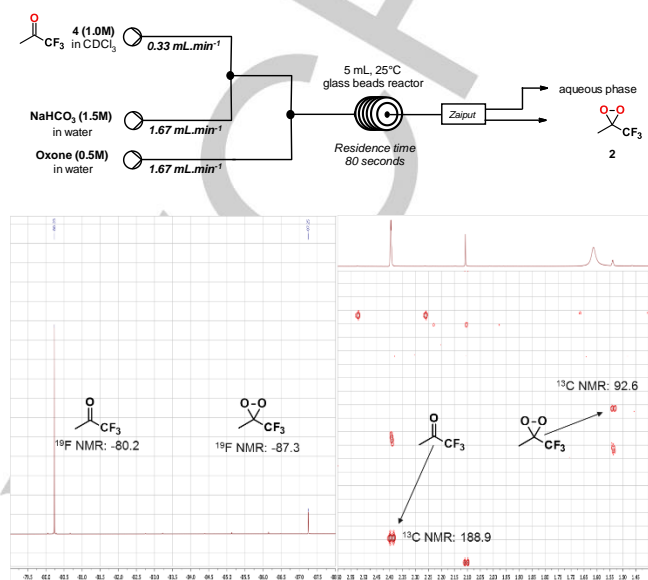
O
$CF_3$ **4 (1.0M)** in $CDCl_3$ ***0.33 mL.min$^{-1}$***

**$NaHCO_3$ (1.5M)** in water ***1.67 mL.min$^{-1}$***

**Oxone (0.5M)** in water ***1.67 mL.min$^{-1}$***

5 mL, 25°C glass beads reactor

*Residence time 80 seconds*

*Zaiput*

aqueous phase

O-O
$CF_3$
**2**

O
$CF_3$
$^{19}$F NMR: -80.2

O-O
$CF_3$
$^{19}$F NMR: -87.3

$^{13}$C NMR: 92.6

O
$CF_3$

O-O
$CF_3$

$^{13}$C NMR: 188.9

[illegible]